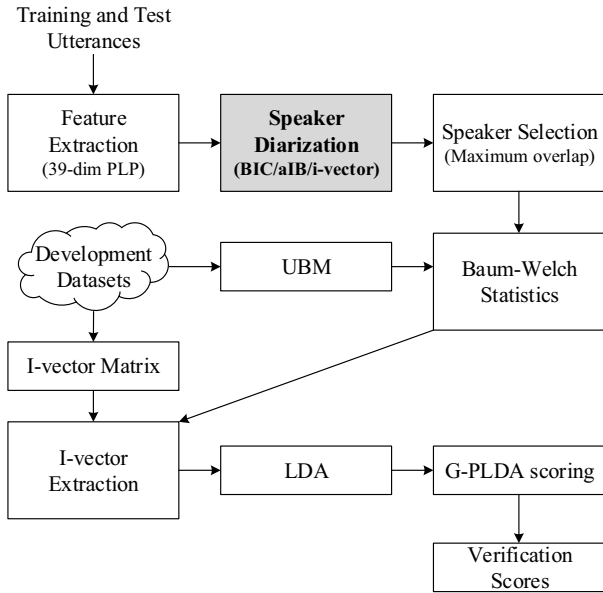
Training and Test Utterances

Feature Extraction (39-dim PLP)

Speaker Diarization (BIC/aIB/i-vector)

Speaker Selection (Maximum overlap)

Development Datasets

UBM

Baum-Welch Statistics

I-vector Matrix

I-vector Extraction

LDA

G-PLDA scoring

Verification Scores